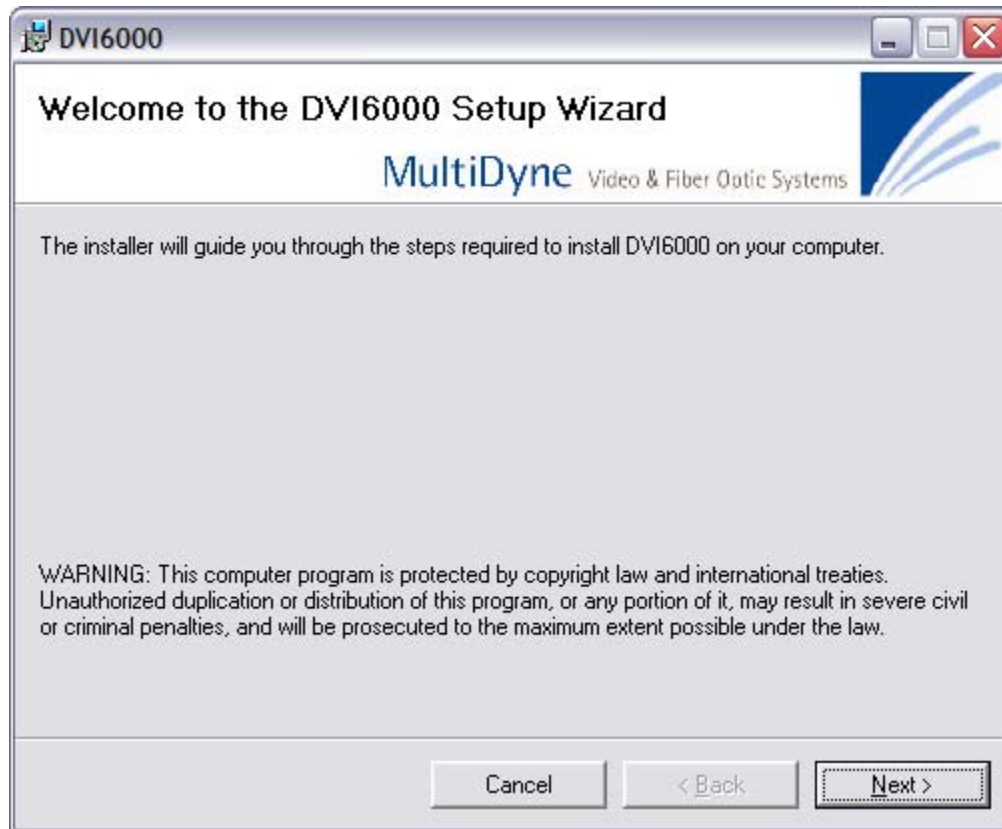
DVI6000

Welcome to the DVI6000 Setup Wizard

MultiDyne Video & Fiber Optic Systems

The installer will guide you through the steps required to install DVI6000 on your computer.

WARNING: This computer program is protected by copyright law and international treaties. Unauthorized duplication or distribution of this program, or any portion of it, may result in severe civil or criminal penalties, and will be prosecuted to the maximum extent possible under the law.

Cancel
< Back
Next >